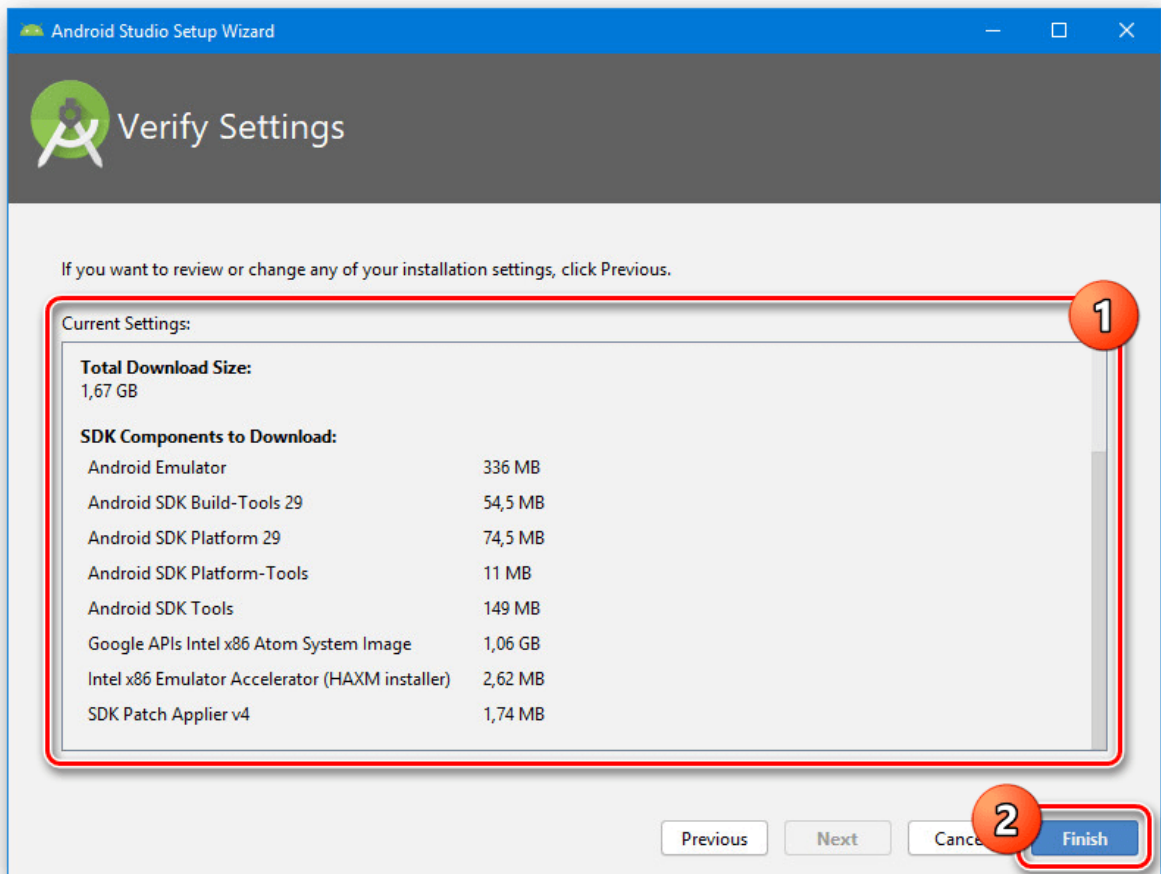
Android Studio Setup Wizard

Verify Settings

If you want to review or change any of your installation settings, click Previous.

1

Current Settings:

Total Download Size:
1,67 GB

SDK Components to Download:

| | |
|---|---|
| Android Emulator | 336 MB |
| Android SDK Build-Tools 29 | 54,5 MB |
| Android SDK Platform 29 | 74,5 MB |
| Android SDK Platform-Tools | 11 MB |
| Android SDK Tools | 149 MB |
| Google APIs Intel x86 Atom System Image | 1,06 GB |
| Intel x86 Emulator Accelerator (HAXM installer) | 2,62 MB |
| SDK Patch Applier v4 | 1,74 MB |

2

Previous Next Cance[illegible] Finish